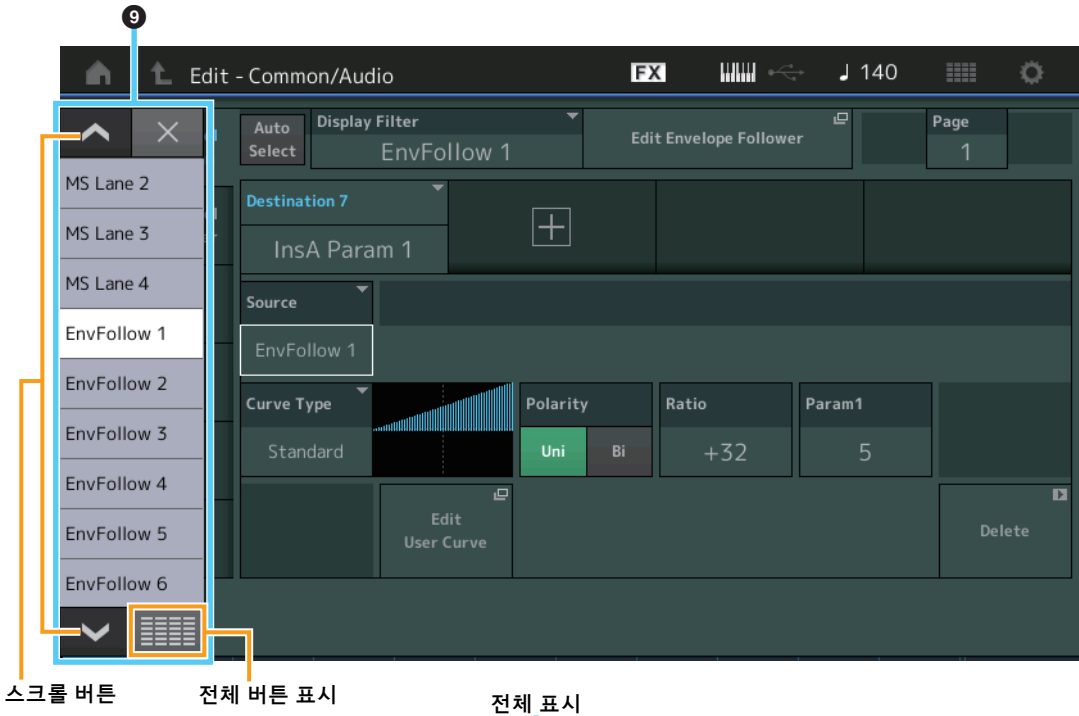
9

Edit - Common/Audio

FX

♩ 140

MS Lane 2
MS Lane 3
MS Lane 4
EnvFollow 1
EnvFollow 2
EnvFollow 3
EnvFollow 4
EnvFollow 5
EnvFollow 6

Auto Select

Display Filter
EnvFollow 1

Edit Envelope Follower

Page
1

Destination 7
InsA Param 1

Source
EnvFollow 1

Curve Type
Standard

Polarity
Uni
Bi

Ratio
+32

Param1
5

Edit User Curve

Delete

스크롤 버튼

전체 버튼 표시

전체 표시